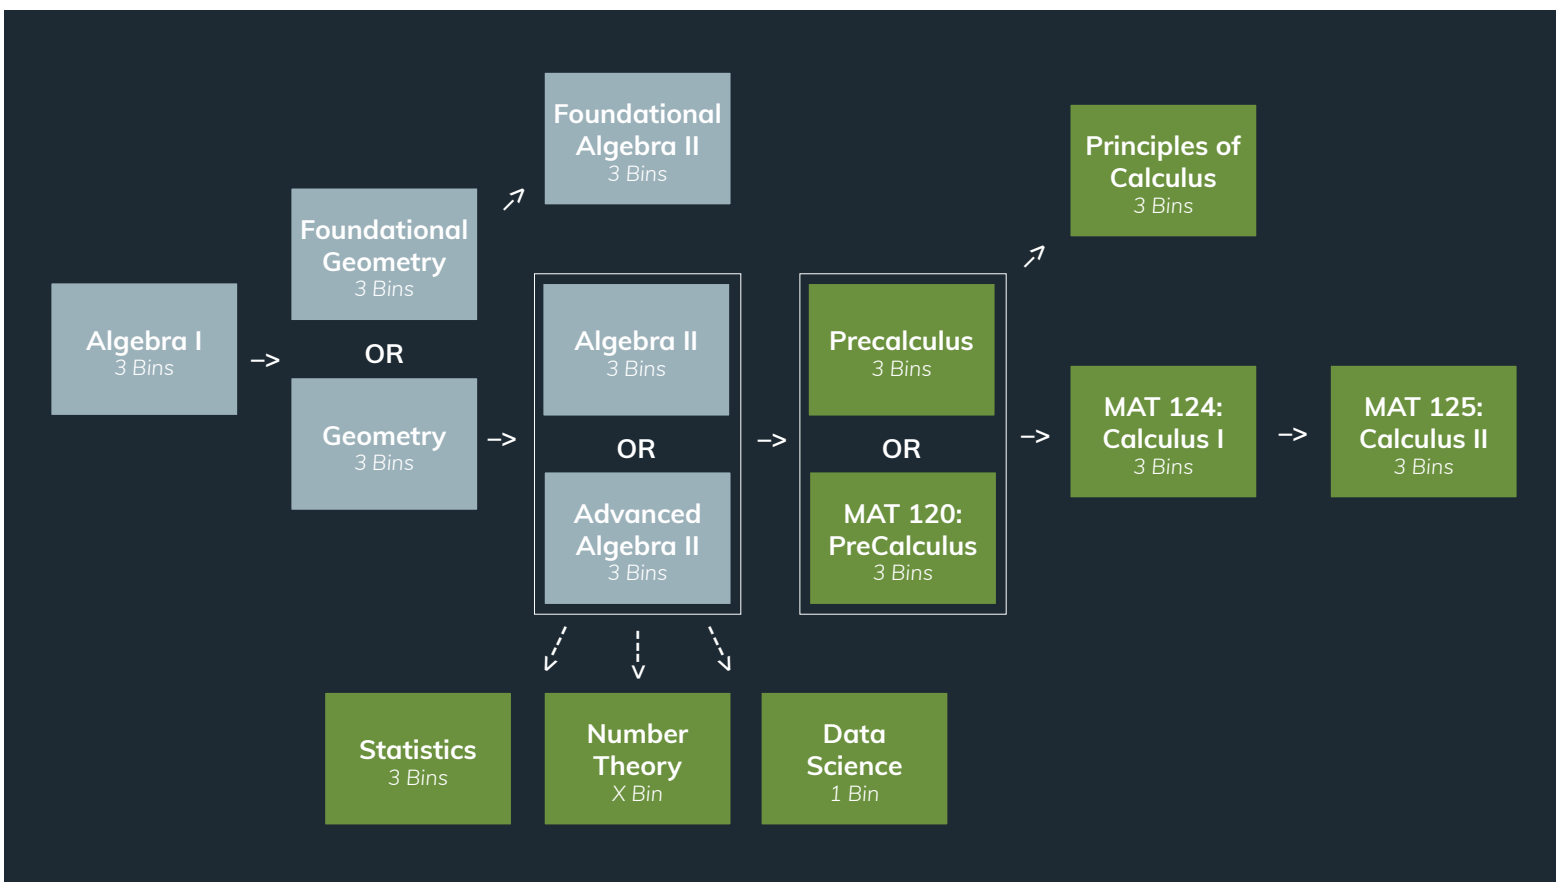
Foundational Algebra II
3 Bins

Foundational Geometry
3 Bins

Algebra I
3 Bins

->

OR

Geometry
3 Bins

->

Algebra II
3 Bins

OR

Advanced Algebra II
3 Bins

->

Precalculus
3 Bins

OR

MAT 120: PreCalculus
3 Bins

->

Principles of Calculus
3 Bins

MAT 124: Calculus I
3 Bins

->

MAT 125: Calculus II
3 Bins

Statistics
3 Bins

Number Theory
X Bin

Data Science
1 Bin